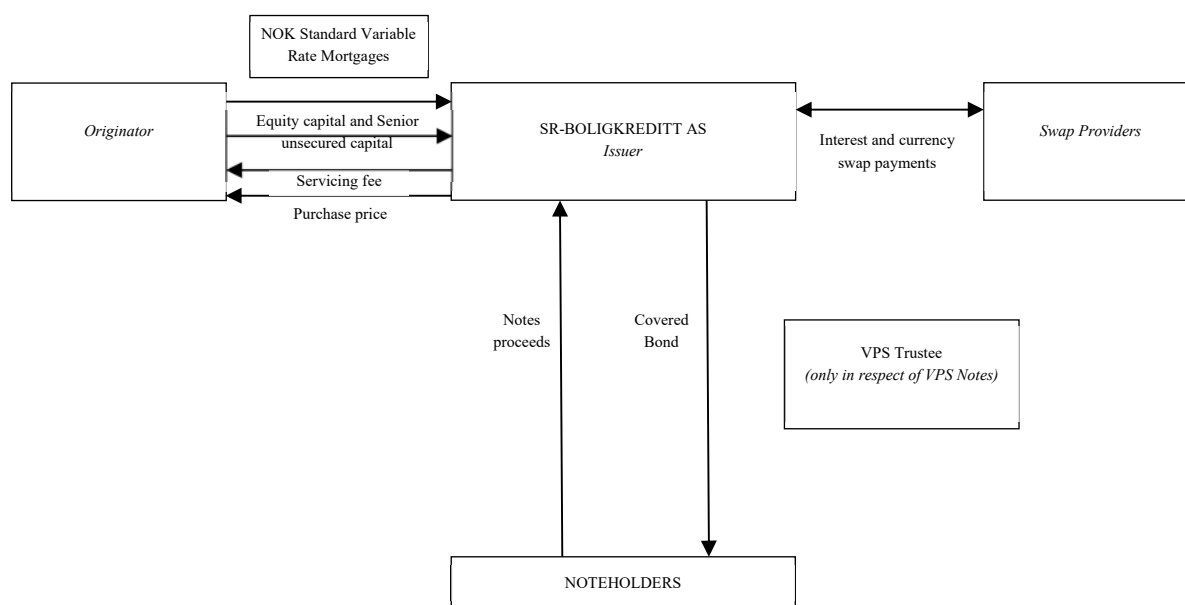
NOK Standard Variable Rate Mortgages

Originator

Equity capital and Senior unsecured capital

Servicing fee

Purchase price

SR-BOLIGKREDITT AS
*Issuer*

Interest and currency swap payments

*Swap Providers*

Notes proceeds

Covered Bond

VPS Trustee
*(only in respect of VPS Notes)*

NOTEHOLDERS